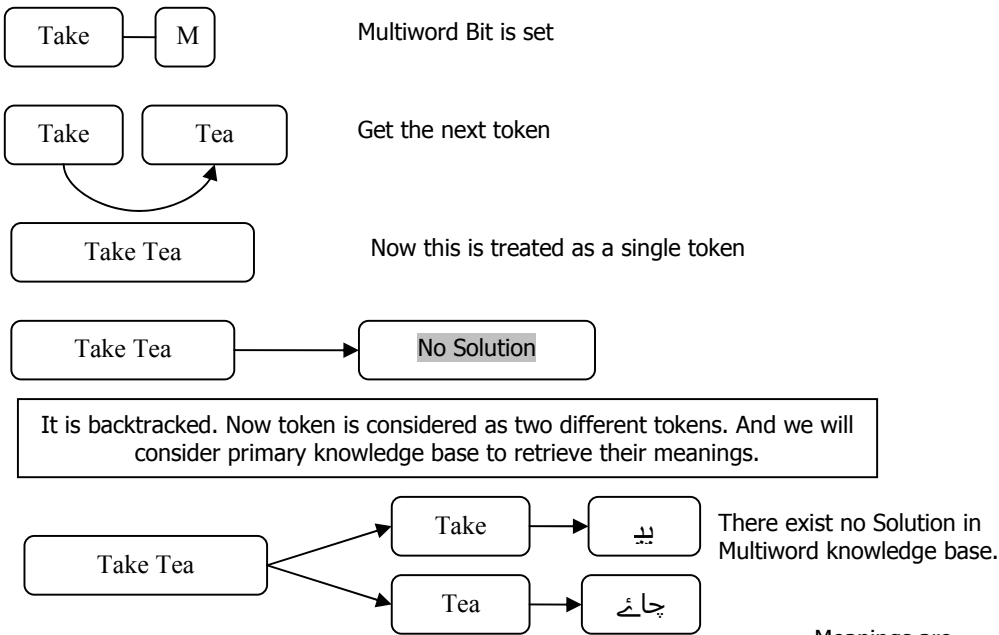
Take

M

Multiword Bit is set

Take

Tea

Get the next token

Take Tea

Now this is treated as a single token

Take Tea

No Solution

It is backtracked. Now token is considered as two different tokens. And we will consider primary knowledge base to retrieve their meanings.

Take Tea

Take

پیِ

There exist no Solution in Multiword knowledge base.

Tea

چائے

Meanings are